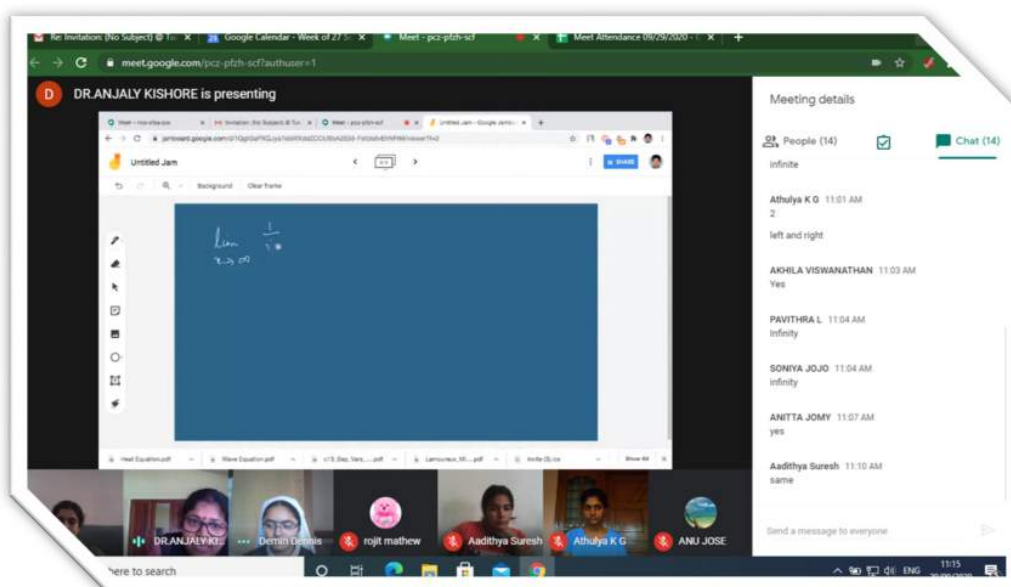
Re: Invitation: (No Subject) @ Tu | Google Calendar - Week of 27 S | Meet - pcz-pfzh-scf | Meet Attendance 09/29/2020 -

meet.google.com/pcz-pfzh-scf?authuser=1

D DR.ANJALY KISHORE is presenting

Untitled Jam

SHARE

Background Clear frame

$\lim_{x \to \infty} \frac{1}{x}$

Heat Equation.pdf | Wave Equation.pdf | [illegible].pdf | Lamoureux_M....pdf | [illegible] | Show All

Meeting details

People (14)

Chat (14)

infinite

Athulya K G 11:01 AM
2

left and right

AKHILA VISWANATHAN 11:03 AM
Yes

PAVITHRA L 11:04 AM
Infinity

SONIYA JOJO 11:04 AM
infinity

ANITTA JOMY 11:07 AM
yes

Aadithya Suresh 11:10 AM
same

Send a message to everyone

DR.ANJALY KI...

Demin Dennis

rojit mathew

Aadithya Suresh

Athulya K G

ANU JOSE

here to search

ENG 11:15